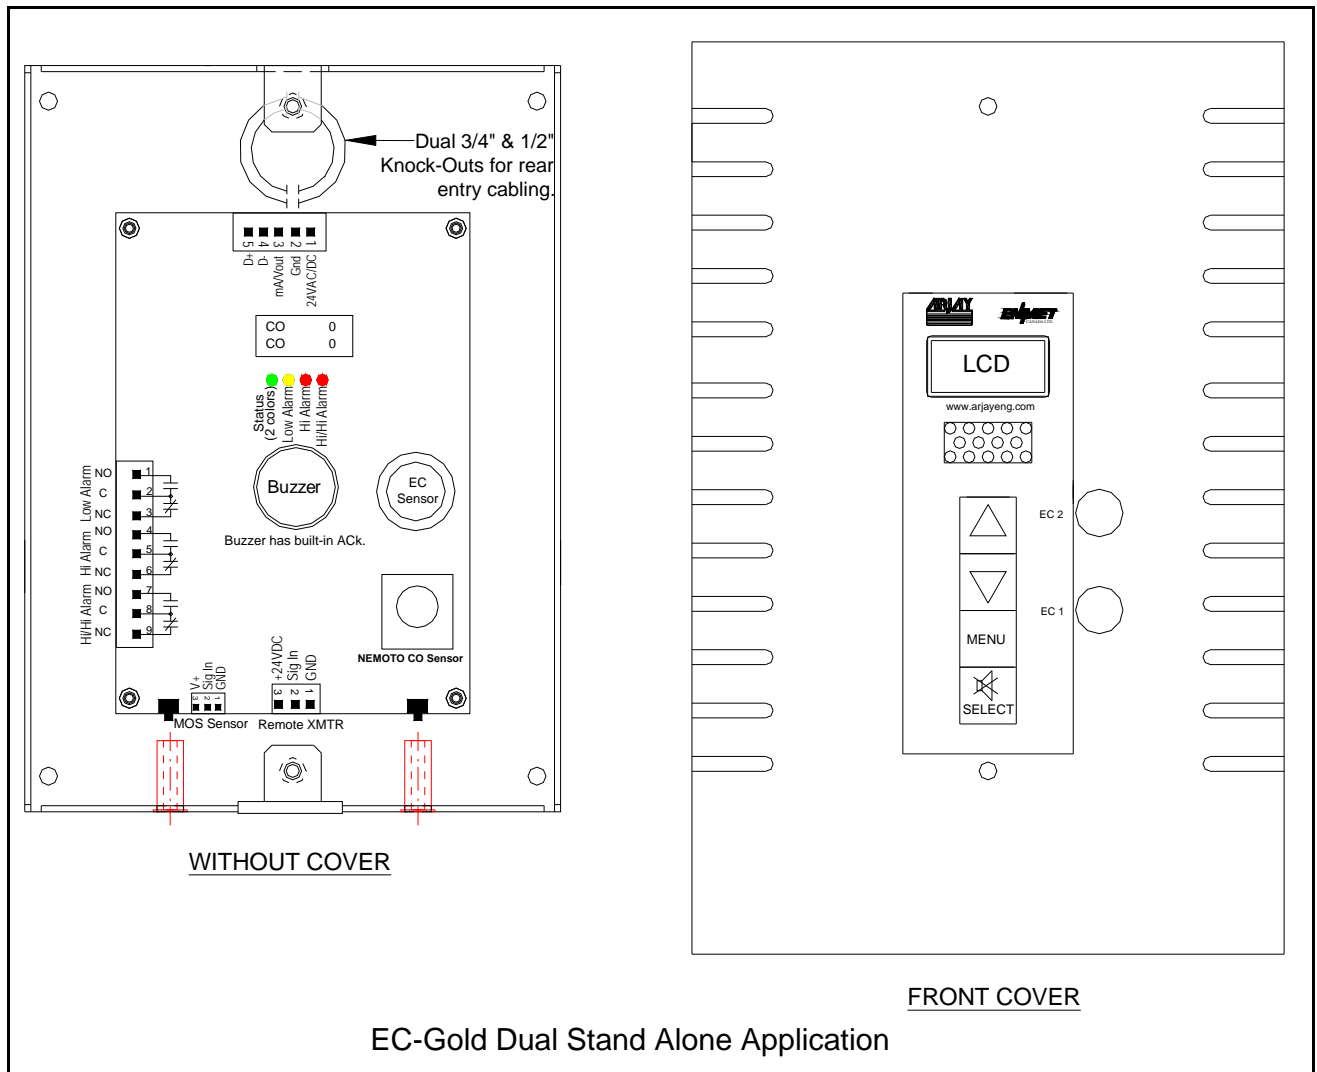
Dual 3/4" & 1/2" Knock-Outs for rear entry cabling.

5 4 3 2 1
D+ D- mA/Vout Gnd 24VAC/DC

CO 0
CO 0

Status (2 colors) Low Alarm Hi Alarm Hi/Hi Alarm

Buzzer

EC Sensor

Buzzer has built-in ACk.

Low Alarm NO C NC
Hi Alarm NO C NC
Hi/Hi Alarm NO C NC
1 2 3 4 5 6 7 8 9

NEMOTO CO Sensor

V+ Sig In GND
3 2 1
MOS Sensor

+24VDC Sig In GND
3 2 1
Remote XMTR

WITHOUT COVER

ARJAY ENMET

LCD

www.arjayeng.com

EC 2
EC 1

MENU

SELECT

FRONT COVER

EC-Gold Dual Stand Alone Application